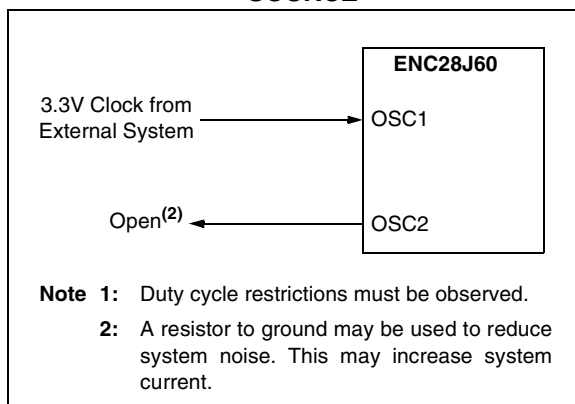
SOURCE

ENC28J60

3.3V Clock from External System

OSC1

Open$^{(2)}$

OSC2

Note 1: Duty cycle restrictions must be observed.

2: A resistor to ground may be used to reduce system noise. This may increase system current.